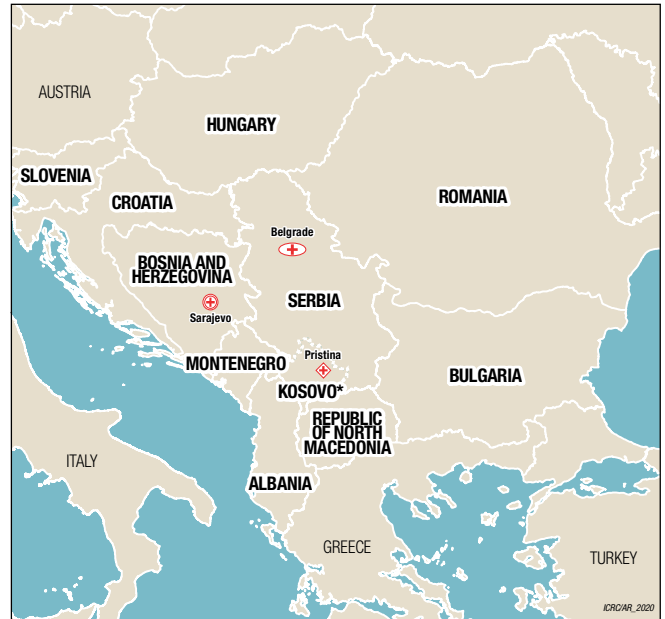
AUSTRIA

HUNGARY

SLOVENIA

CROATIA

ROMANIA

Belgrade

BOSNIA AND HERZEGOVINA

SERBIA

Sarajevo

Pristina

MONTENEGRO

KOSOVO*

BULGARIA

REPUBLIC OF NORTH MACEDONIA

ITALY

ALBANIA

GREECE

TURKEY

ICRC/AR_2020